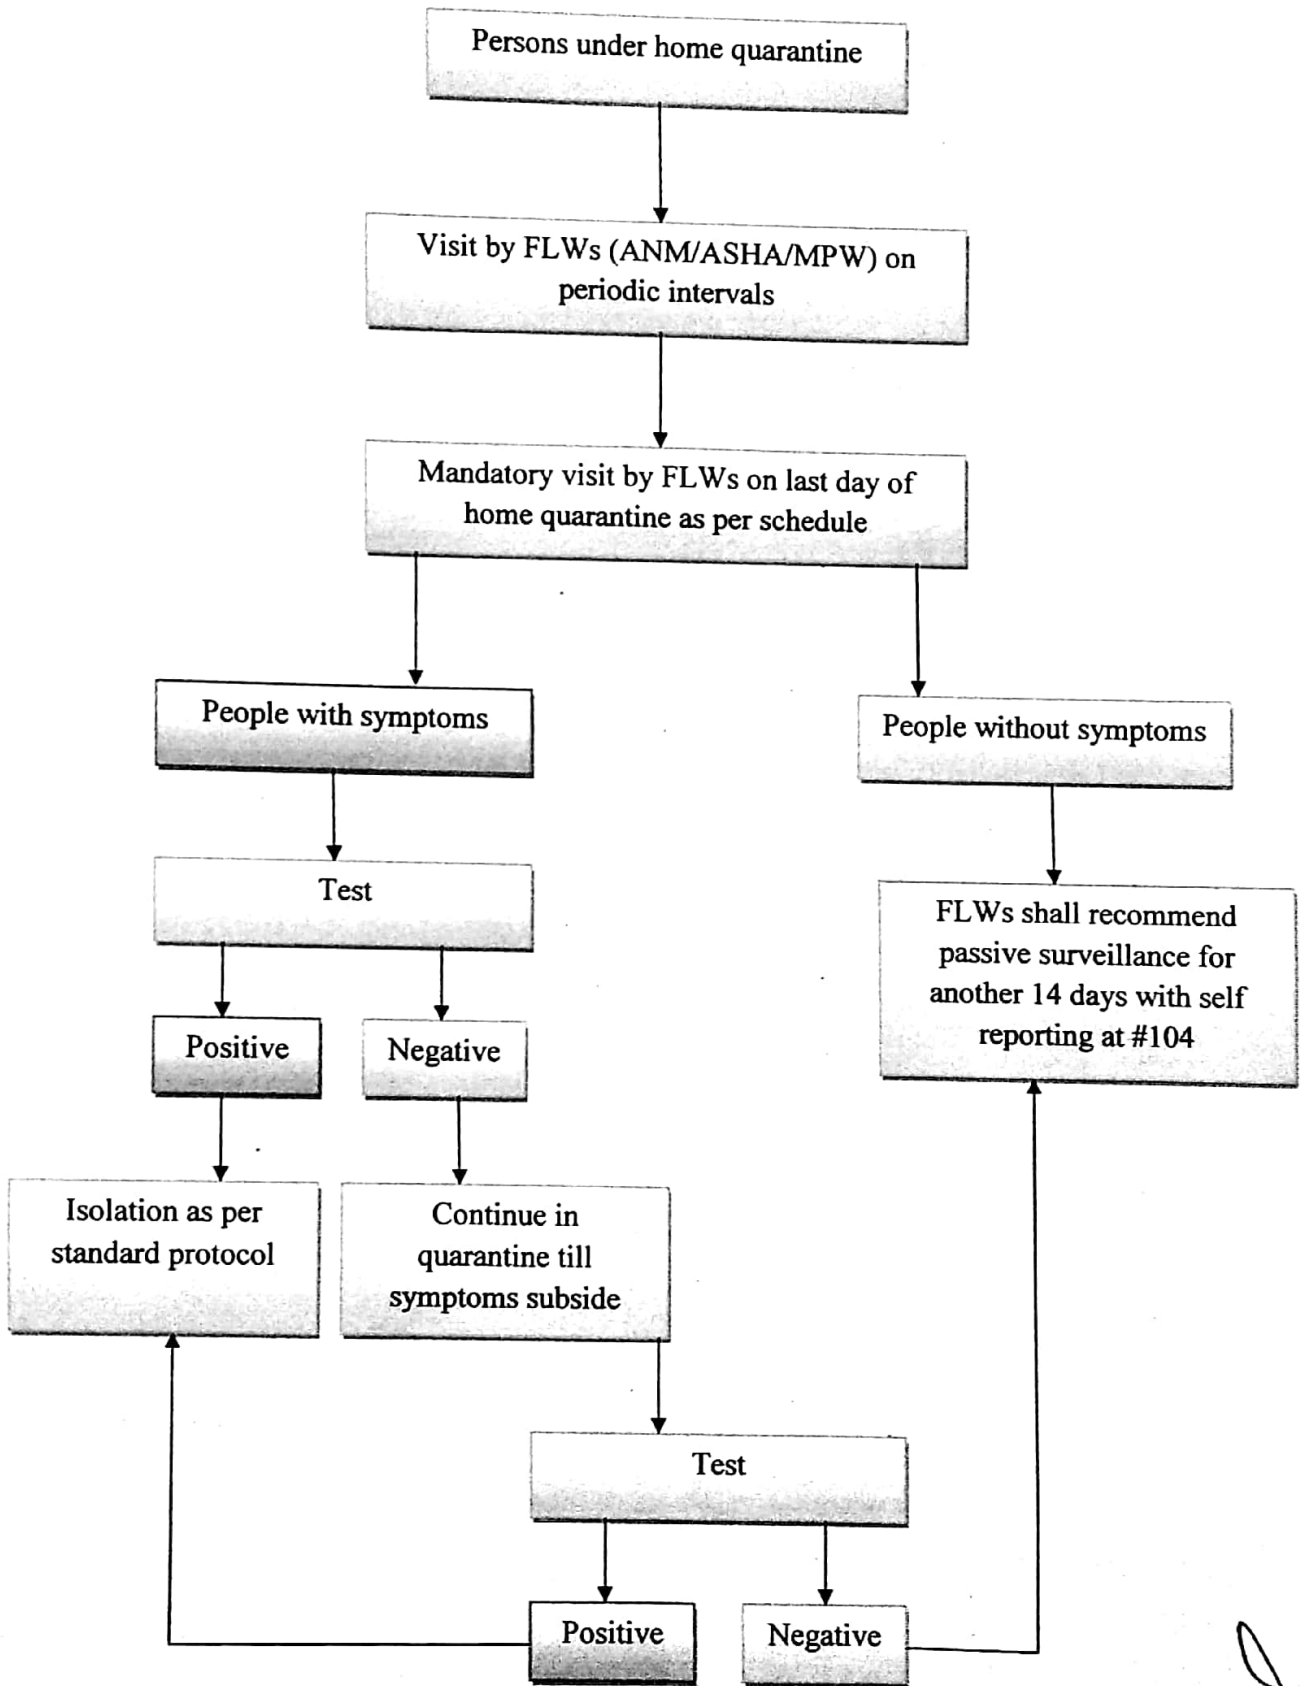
Persons under home quarantine

Visit by FLWs (ANM/ASHA/MPW) on periodic intervals

Mandatory visit by FLWs on last day of home quarantine as per schedule

People with symptoms

People without symptoms

Test

FLWs shall recommend passive surveillance for another 14 days with self reporting at #104

Positive

Negative

Isolation as per standard protocol

Continue in quarantine till symptoms subside

Test

Positive

Negative